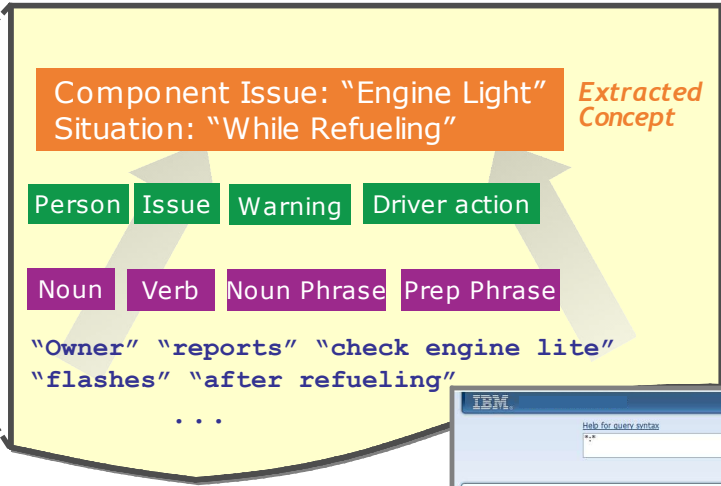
Component Issue: “Engine Light”
Situation: “While Refueling”

Extracted Concept

Person Issue Warning Driver action

Noun Verb Noun Phrase Prep Phrase

“Owner” “reports” “check engine lite”
“flashes” “after refueling”
...

IBM.

Help for query syntax

*:*